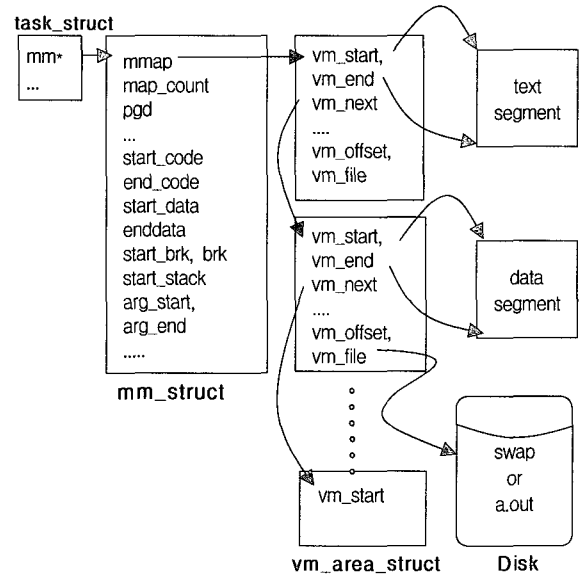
task_struct

mm*
...

mmap
map_count
pgd
...
start_code
end_code
start_data
enddata
start_brk, brk
start_stack
arg_start,
arg_end
.....

mm_struct

vm_start,
vm_end
vm_next
....
vm_offset,
vm_file

vm_start,
vm_end
vm_next
....
vm_offset,
vm_file

vm_start

vm_area_struct

text segment

data segment

swap
or
a.out

Disk